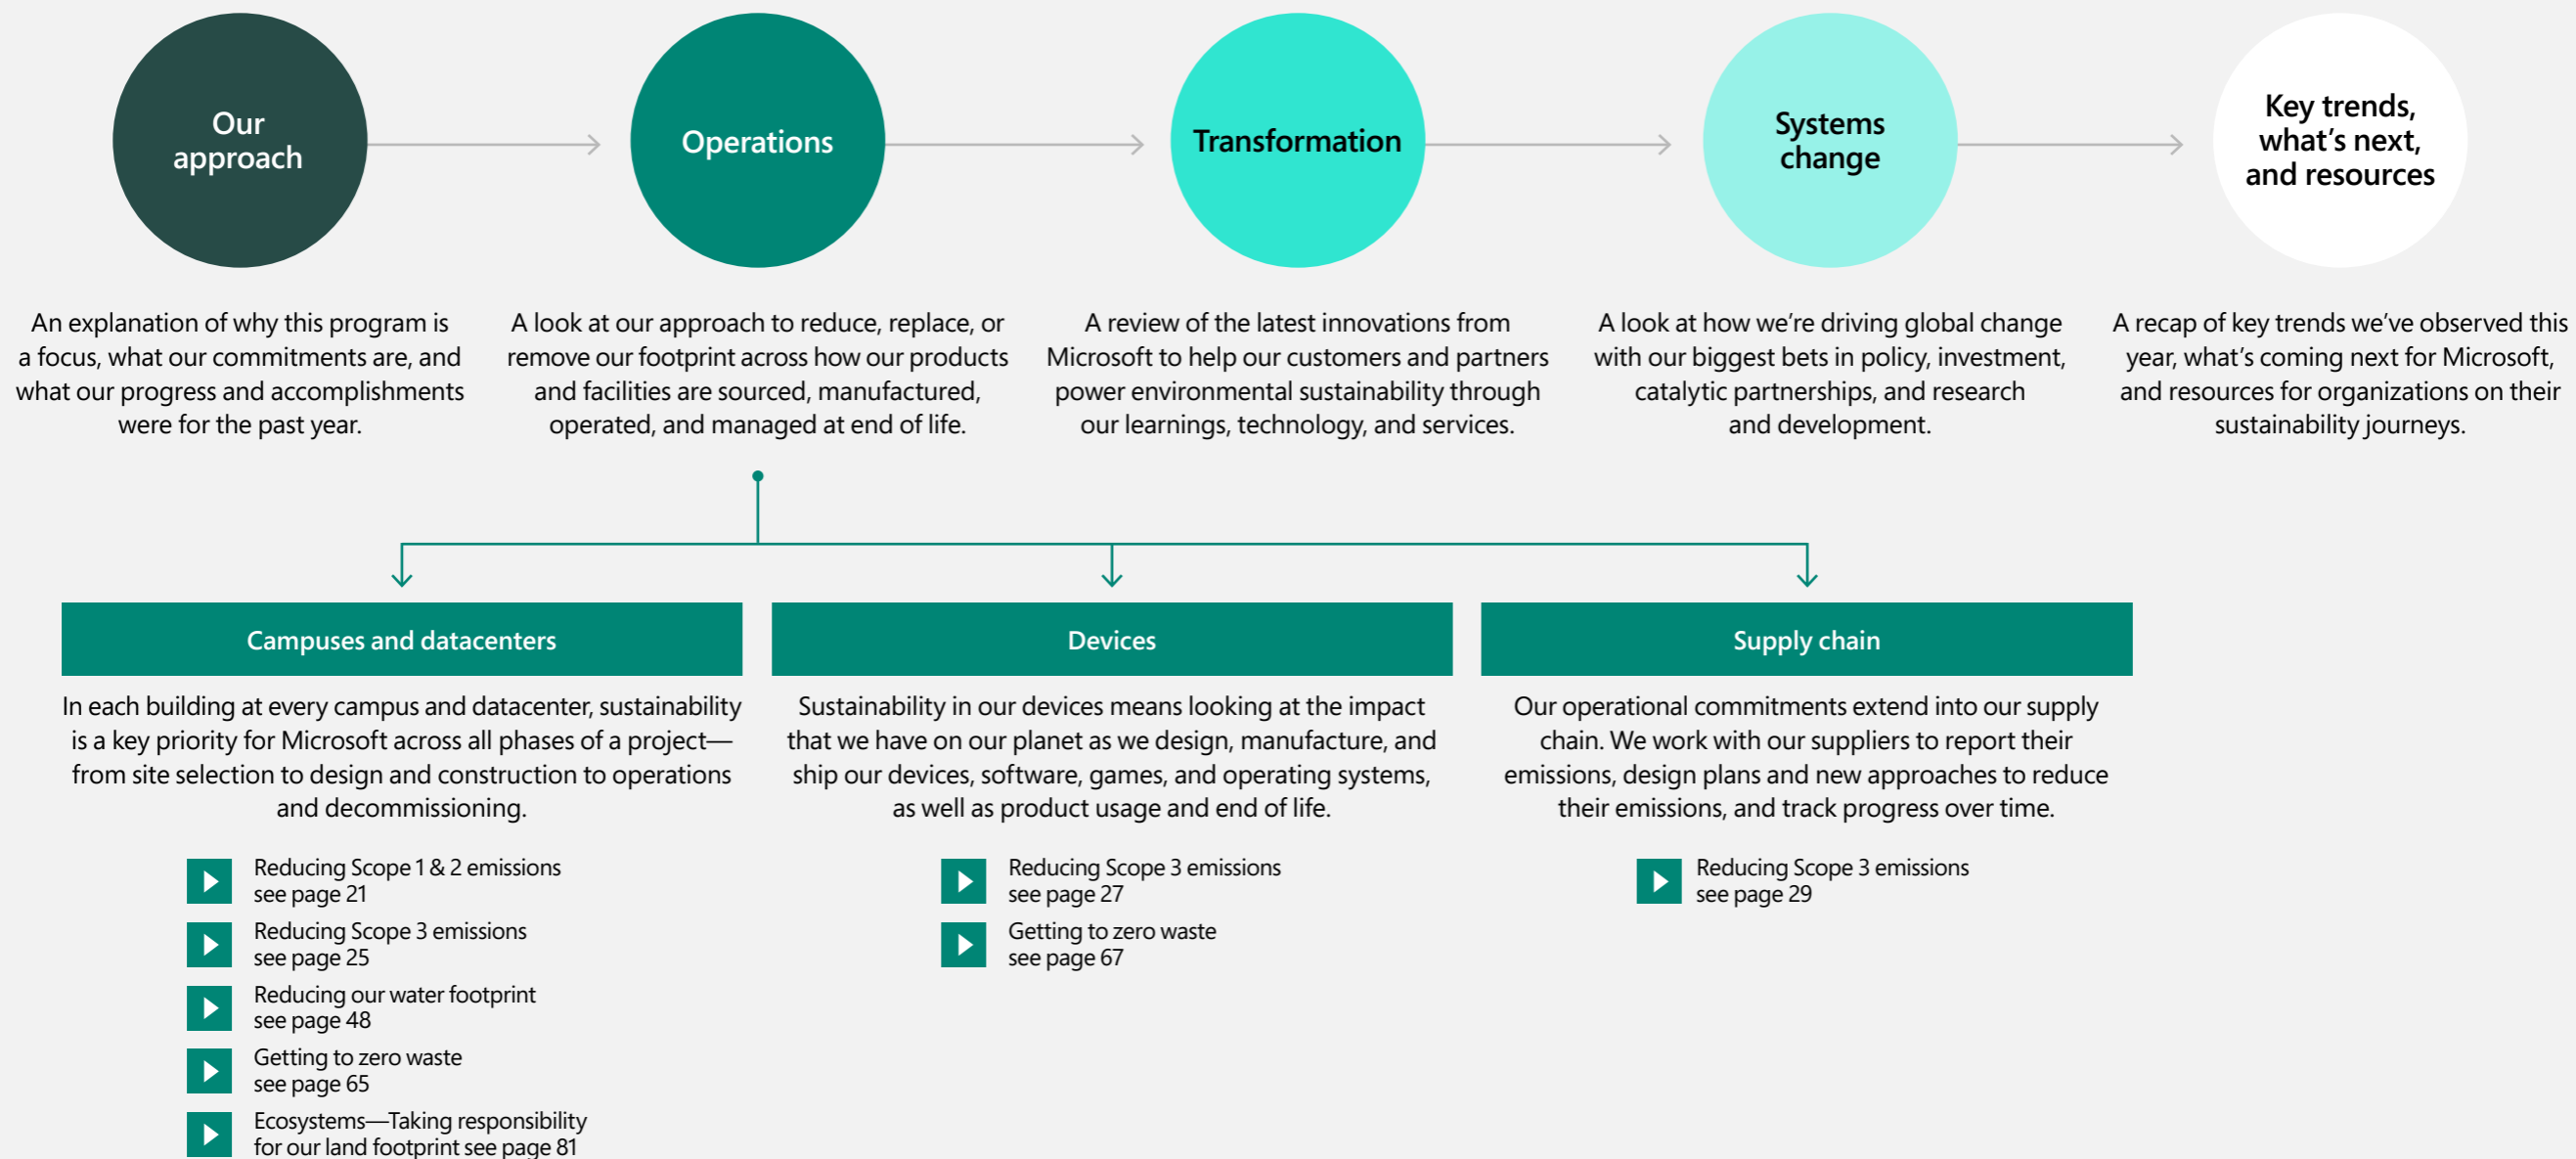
Our approach

Operations

Transformation

Systems change

Key trends, what's next, and resources

An explanation of why this program is a focus, what our commitments are, and what our progress and accomplishments were for the past year.

A look at our approach to reduce, replace, or remove our footprint across how our products and facilities are sourced, manufactured, operated, and managed at end of life.

A review of the latest innovations from Microsoft to help our customers and partners power environmental sustainability through our learnings, technology, and services.

A look at how we're driving global change with our biggest bets in policy, investment, catalytic partnerships, and research and development.

A recap of key trends we've observed this year, what's coming next for Microsoft, and resources for organizations on their sustainability journeys.

Campuses and datacenters

In each building at every campus and datacenter, sustainability is a key priority for Microsoft across all phases of a project—from site selection to design and construction to operations and decommissioning.

Reducing Scope 1 & 2 emissions see page 21

Reducing Scope 3 emissions see page 25

Reducing our water footprint see page 48

Getting to zero waste see page 65

Ecosystems—Taking responsibility for our land footprint see page 81

Devices

Sustainability in our devices means looking at the impact that we have on our planet as we design, manufacture, and ship our devices, software, games, and operating systems, as well as product usage and end of life.

Reducing Scope 3 emissions see page 27

Getting to zero waste see page 67

Supply chain

Our operational commitments extend into our supply chain. We work with our suppliers to report their emissions, design plans and new approaches to reduce their emissions, and track progress over time.

Reducing Scope 3 emissions see page 29